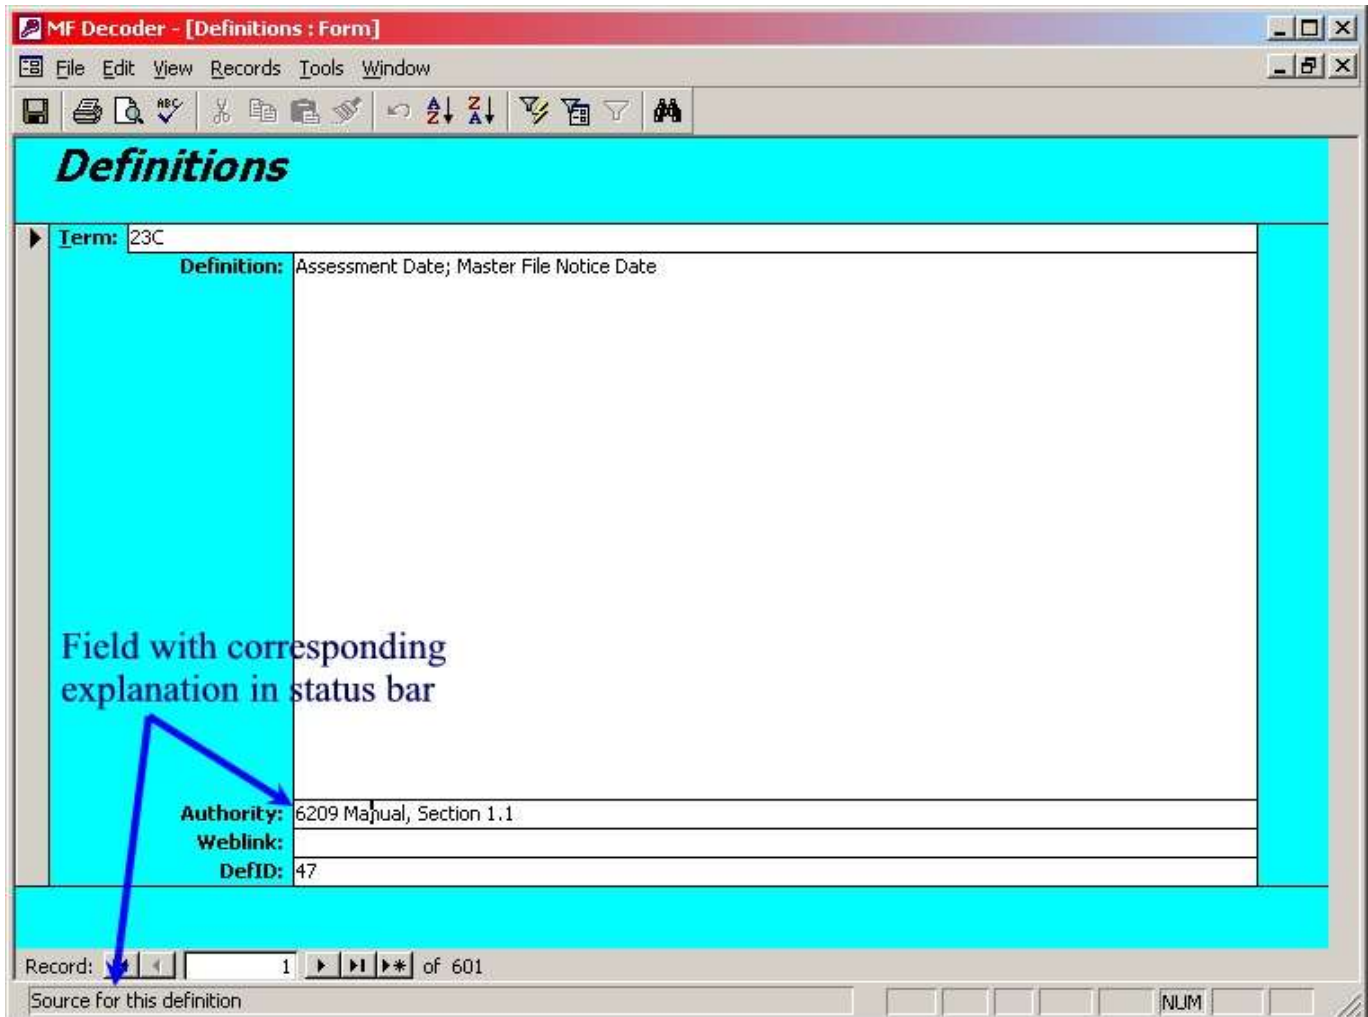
MF Decoder - [Definitions : Form]

File Edit View Records Tools Window

Definitions

Term: 23C

Definition: Assessment Date; Master File Notice Date

Field with corresponding explanation in status bar

Authority: 6209 Manual, Section 1.1

Weblink:

DefID: 47

Record: 1 of 601

Source for this definition

NUM